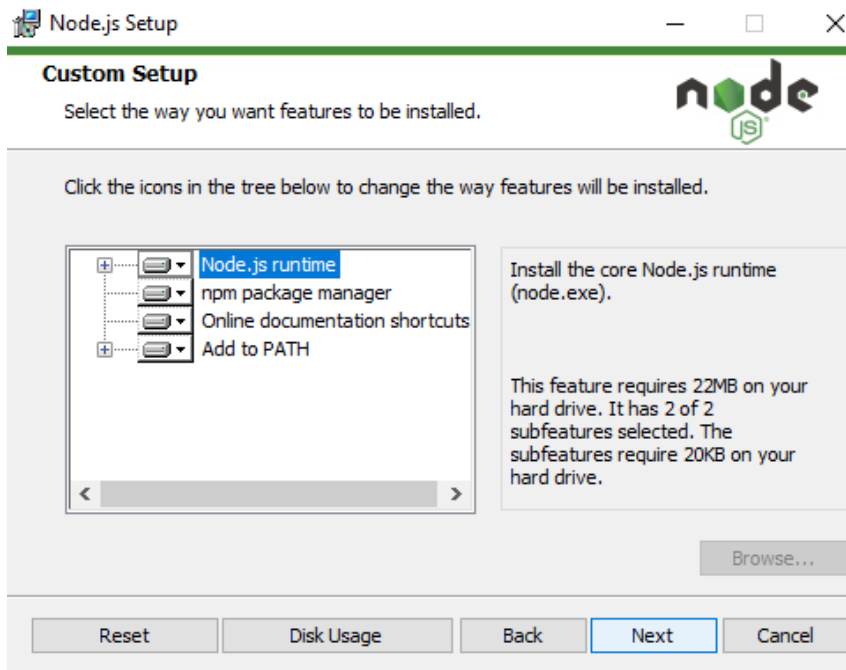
Node.js Setup

Custom Setup

Select the way you want features to be installed.

node JS

Click the icons in the tree below to change the way features will be installed.

Node.js runtime
npm package manager
Online documentation shortcuts
Add to PATH

Install the core Node.js runtime (node.exe).

This feature requires 22MB on your hard drive. It has 2 of 2 subfeatures selected. The subfeatures require 20KB on your hard drive.

Browse...

Reset Disk Usage Back Next Cancel